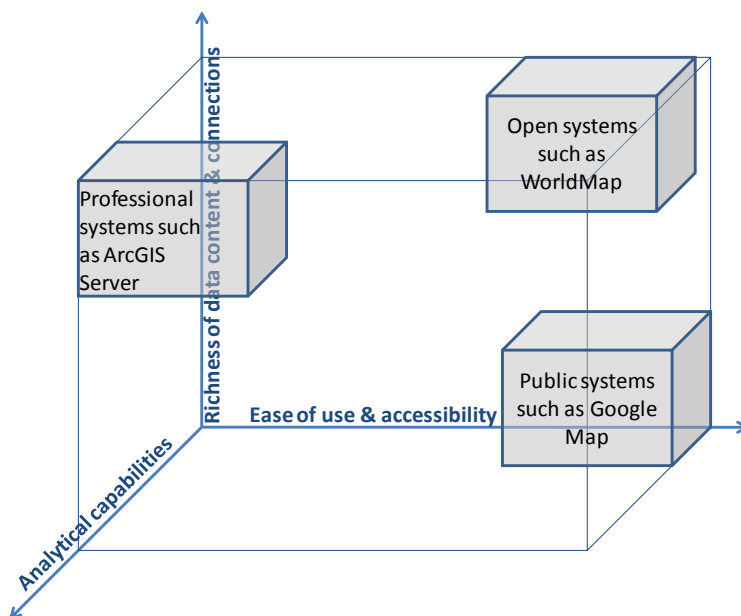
Richness of data content & connections

Professional systems such as ArcGIS Server

Open systems such as WorldMap

Public systems such as Google Map

Ease of use & accessibility

Analytical capabilities